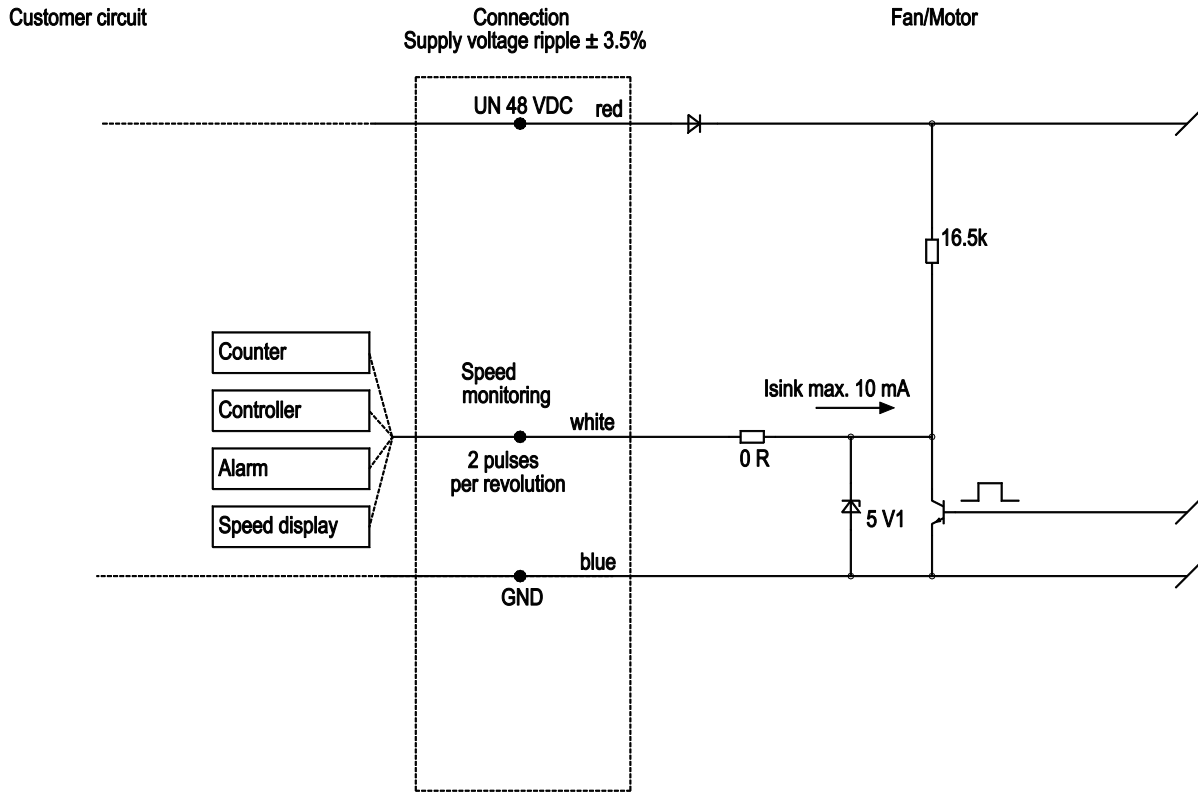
Customer circuit

Connection
Supply voltage ripple ± 3.5%

Fan/Motor

UN 48 VDC

red

16.5k

Counter

Controller

Alarm

Speed display

Speed monitoring

white

2 pulses per revolution

Isink max. 10 mA

0 R

5 V1

blue

GND